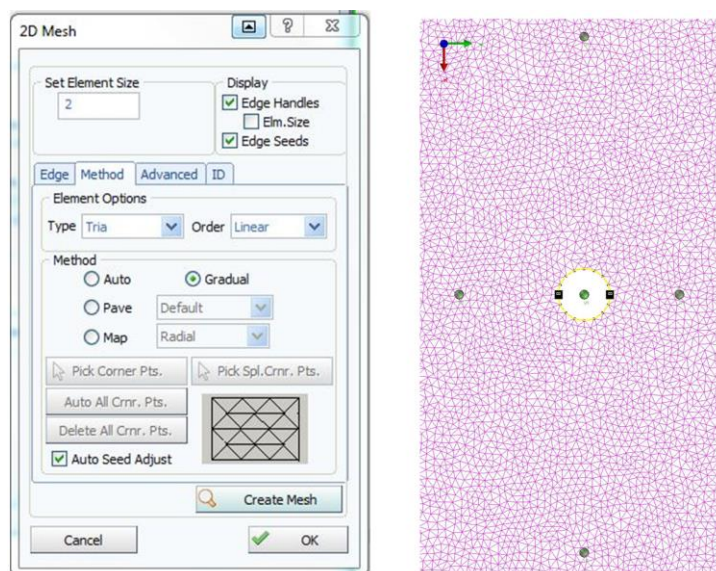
2D Mesh

Set Element Size
2

Display
Edge Handles
Elm.Size
Edge Seeds

Edge | Method | Advanced | ID

Element Options
Type Tria
Order Linear

Method
Auto
Gradual
Pave
Default
Map
Radial

Pick Corner Pts.
Pick Spl.Crnr. Pts.
Auto All Crnr. Pts.
Delete All Crnr. Pts.
Auto Seed Adjust

Create Mesh

Cancel
OK